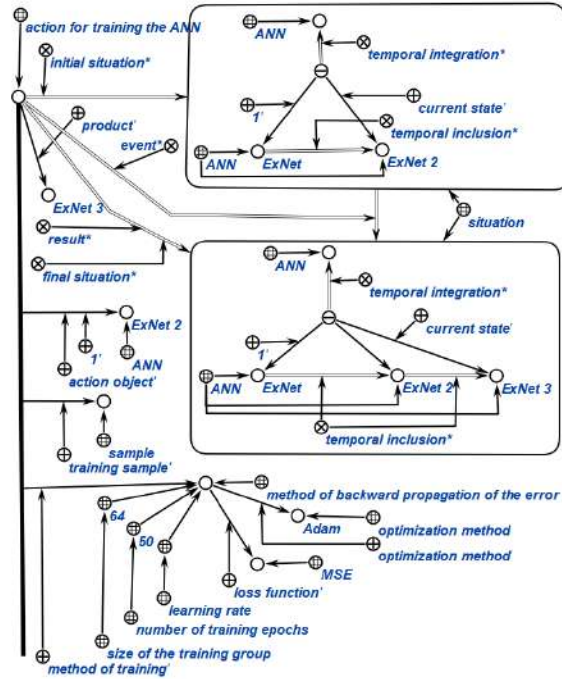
action for training the ANN
initial situation*
product'
event*
ExNet 3
result*
final situation*
ANN
temporal integration*
1'
current state'
temporal inclusion*
ANN
ExNet
ExNet 2
situation
ANN
temporal integration*
current state'
1'
ANN
ExNet
ExNet 2
ExNet 3
temporal inclusion*
ExNet 2
1'
ANN
action object'
sample
training sample'
method of backward propagation of the error
64
Adam
50
optimization method
optimization method
MSE
loss function'
learning rate
number of training epochs
size of the training group
method of training'